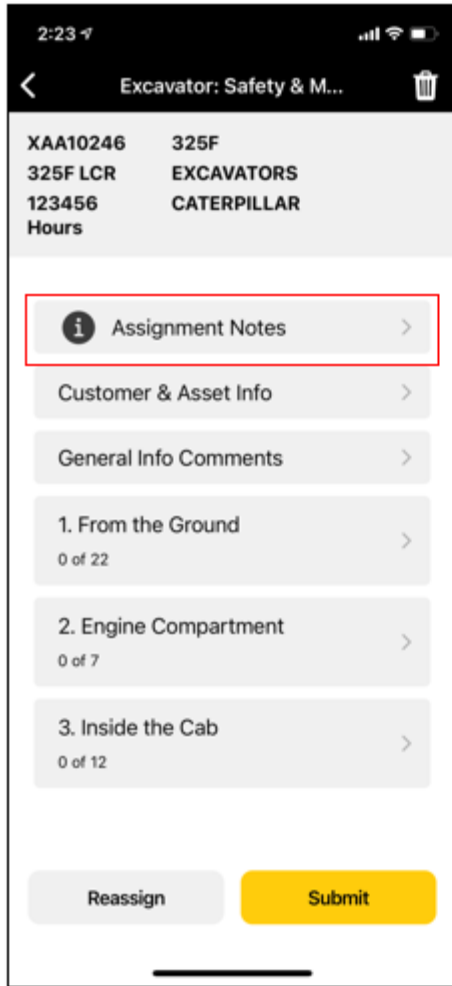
2:23

Excavator: Safety & M...

XAA10246 325F
325F LCR EXCAVATORS
123456 Hours CATERPILLAR

Assignment Notes

Customer & Asset Info

General Info Comments

1. From the Ground
0 of 22

2. Engine Compartment
0 of 7

3. Inside the Cab
0 of 12

Reassign

Submit